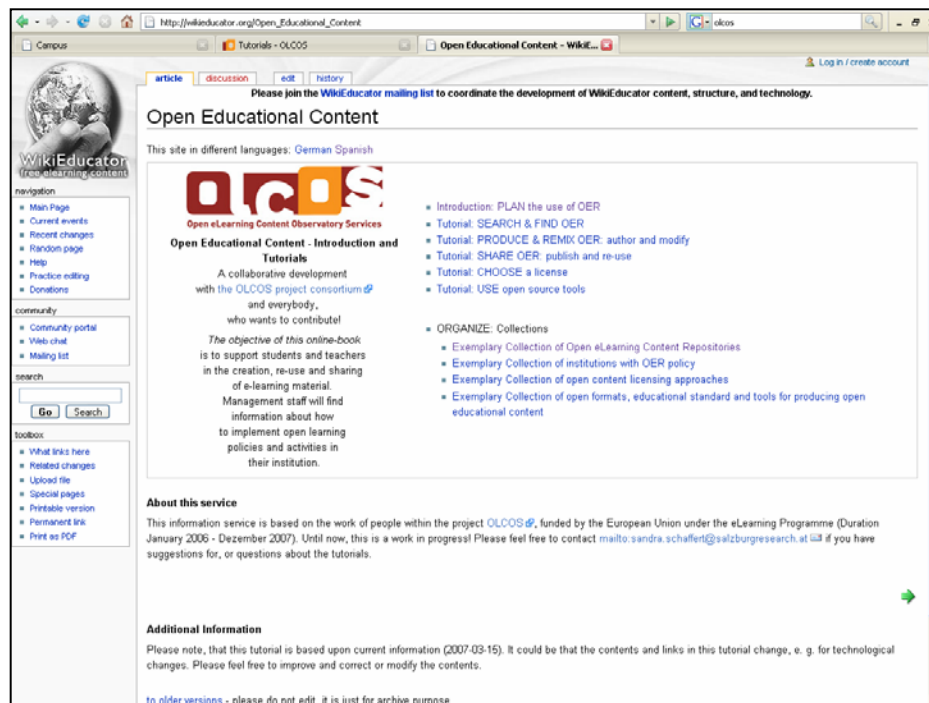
http://wikieducator.org/Open_Educational_Content

olcos

Campus | Tutorials - OLCOS | Open Educational Content - WikiE...

Log in / create account

article | discussion | edit | history

Please join the WikiEducator mailing list to coordinate the development of WikiEducator content, structure, and technology.

Open Educational Content

This site in different languages: German Spanish

WikiEducator
free elearning content

navigation
- Main Page
- Current events
- Recent changes
- Random page
- Help
- Practice editing
- Donations

community
- Community portal
- Web chat
- Mailing list

search
Go | Search

toolbox
- What links here
- Related changes
- Upload file
- Special pages
- Printable version
- Permanent link
- Print as PDF

OLCOS
Open eLearning Content Observatory Services

Open Educational Content - Introduction and Tutorials
A collaborative development with the OLCOS project consortium and everybody, who wants to contribute!

The objective of this online-book is to support students and teachers in the creation, re-use and sharing of e-learning material. Management staff will find information about how to implement open learning policies and activities in their institution.

- Introduction: PLAN the use of OER
- Tutorial: SEARCH & FIND OER
- Tutorial: PRODUCE & REMIX OER: author and modify
- Tutorial: SHARE OER: publish and re-use
- Tutorial: CHOOSE a license
- Tutorial: USE open source tools

- ORGANIZE: Collections
  - Exemplary Collection of Open eLearning Content Repositories
  - Exemplary Collection of institutions with OER policy
  - Exemplary Collection of open content licensing approaches
  - Exemplary Collection of open formats, educational standard and tools for producing open educational content

About this service

This information service is based on the work of people within the project OLCOS, funded by the European Union under the eLearning Programme (Duration January 2006 - Dezember 2007). Until now, this is a work in progress! Please feel free to contact mailto:sandra.schaffert@salzburgresearch.at if you have suggestions for, or questions about the tutorials.

Additional Information

Please note, that this tutorial is based upon current information (2007-03-15). It could be that the contents and links in this tutorial change, e. g. for technological changes. Please feel free to improve and correct or modify the contents.

to older versions - please do not edit, it is just for archive purpose